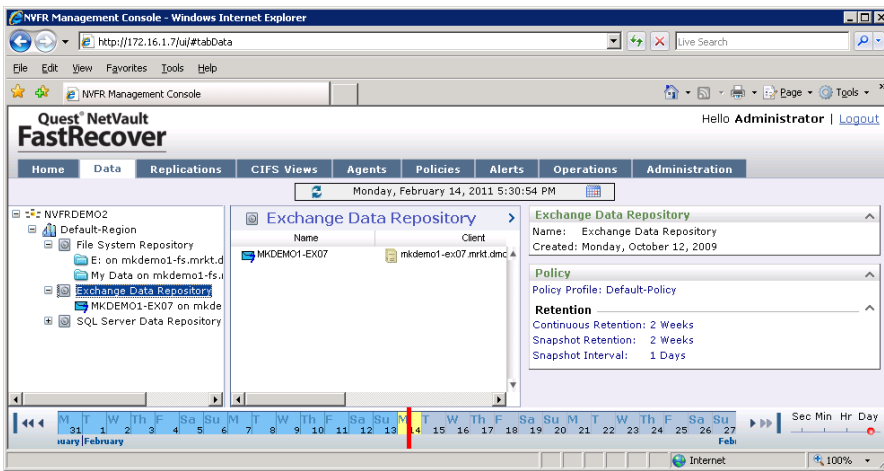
NVFR Management Console - Windows Internet Explorer

http://172.16.1.7/ui/#tabData

Live Search

File Edit View Favorites Tools Help

NVFR Management Console

Page Tools

Quest NetVault
FastRecover

Hello Administrator | Logout

Home | Data | Replications | CIFS Views | Agents | Policies | Alerts | Operations | Administration

Monday, February 14, 2011 5:30:54 PM

NVFRDEMO2
Default-Region
File System Repository
E: on mkdemo1-fs.mrkt.d
My Data on mkdemo1-fs.
Exchange Data Repository
MKDEMO1-EX07 on mkde
SQL Server Data Repository

Exchange Data Repository

| Name | Client |
|---|---|
| MKDEMO1-EX07 | mkdemo1-ex07.mrkt.dmc |

Exchange Data Repository
Name: Exchange Data Repository
Created: Monday, October 12, 2009

Policy
Policy Profile: Default-Policy

Retention
Continuous Retention: 2 Weeks
Snapshot Retention: 2 Weeks
Snapshot Interval: 1 Days

M T W Th F Sa Su M T W Th F Sa Su M T W Th F Sa Su M T W Th F Sa Su
31 1 2 3 4 5 6 7 8 9 10 11 12 13 14 15 16 17 18 19 20 21 22 23 24 25 26 27
uary February Feb

Sec Min Hr Day

Internet
100%